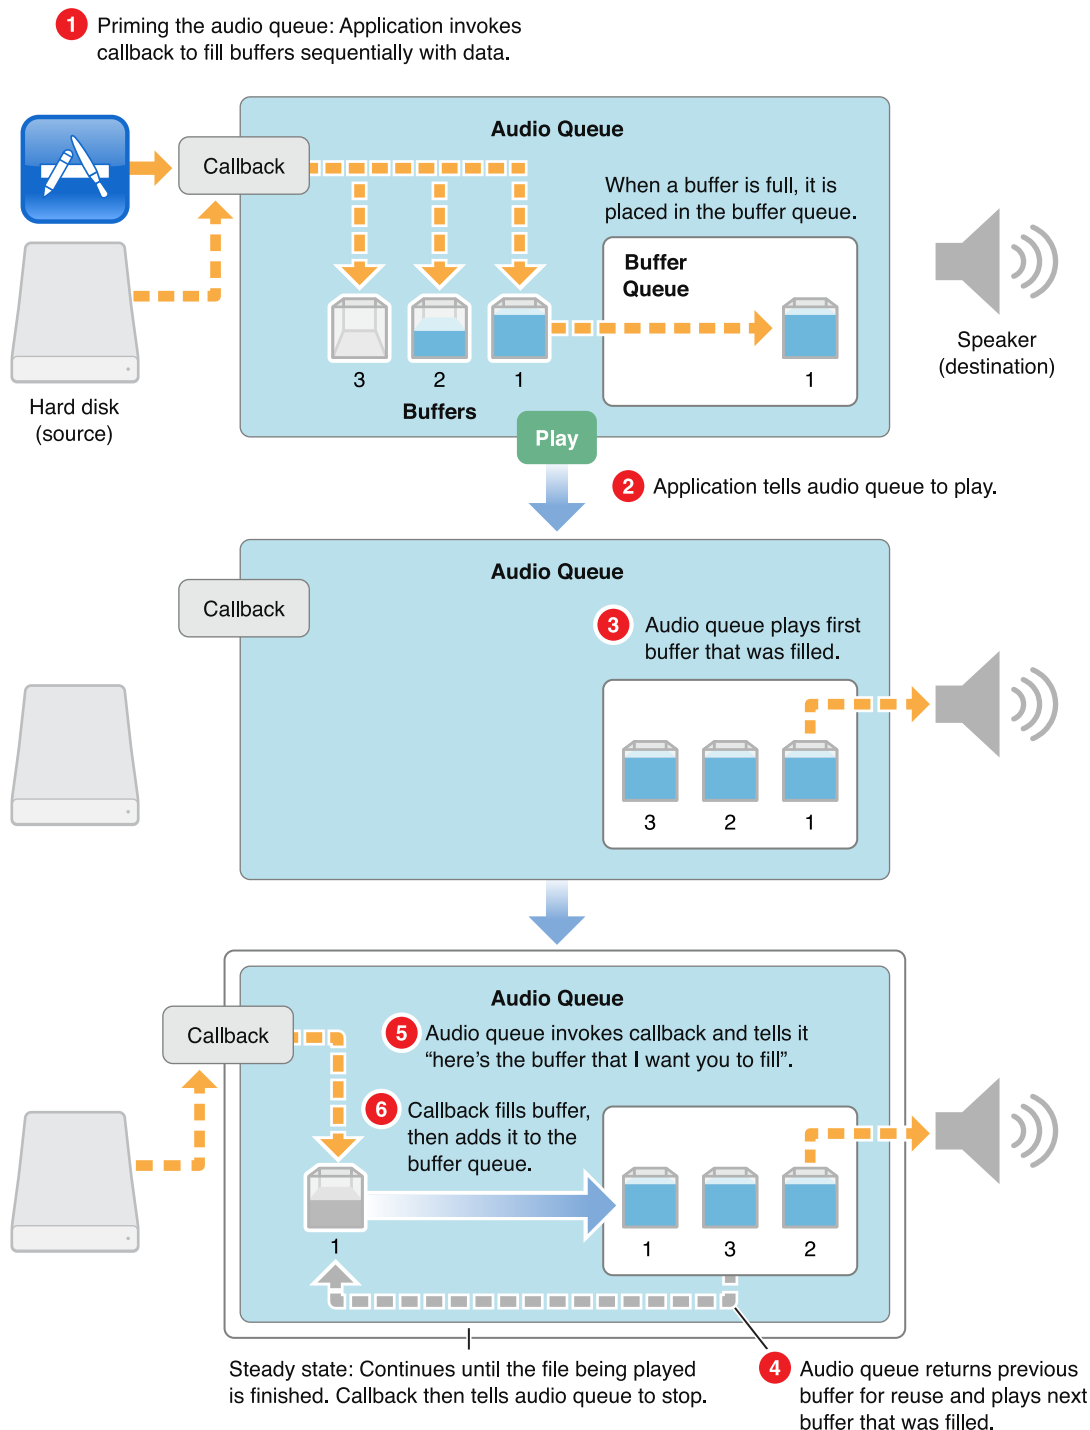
1 Priming the audio queue: Application invokes callback to fill buffers sequentially with data.

Audio Queue

Callback

When a buffer is full, it is placed in the buffer queue.

Buffer Queue

3 2 1

1

Buffers

Hard disk (source)

Speaker (destination)

Play

2 Application tells audio queue to play.

Audio Queue

Callback

3 Audio queue plays first buffer that was filled.

3 2 1

Audio Queue

Callback

5 Audio queue invokes callback and tells it “here’s the buffer that I want you to fill”.

6 Callback fills buffer, then adds it to the buffer queue.

1

1 3 2

Steady state: Continues until the file being played is finished. Callback then tells audio queue to stop.

4 Audio queue returns previous buffer for reuse and plays next buffer that was filled.